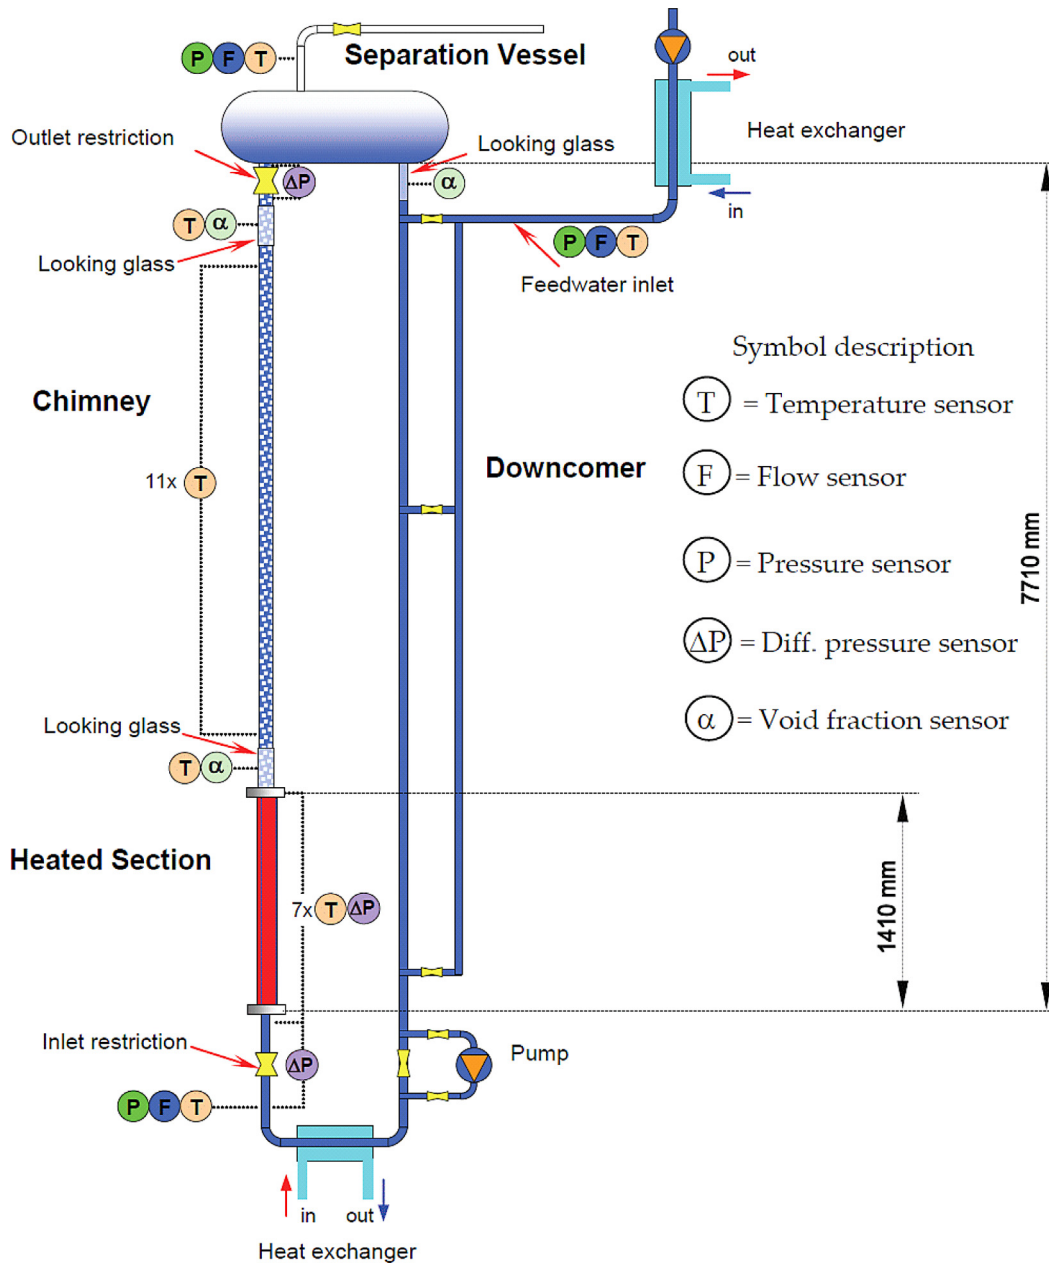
P F T

Separation Vessel

out

Heat exchanger

in

Outlet restriction

ΔP

Looking glass

α

T α

Looking glass

P F T

Feedwater inlet

Symbol description

T = Temperature sensor

F = Flow sensor

P = Pressure sensor

ΔP = Diff. pressure sensor

α = Void fraction sensor

Chimney

11x T

Downcomer

7710 mm

Looking glass

T α

Heated Section

7x T ΔP

1410 mm

Inlet restriction

ΔP

Pump

P F T

in out

Heat exchanger